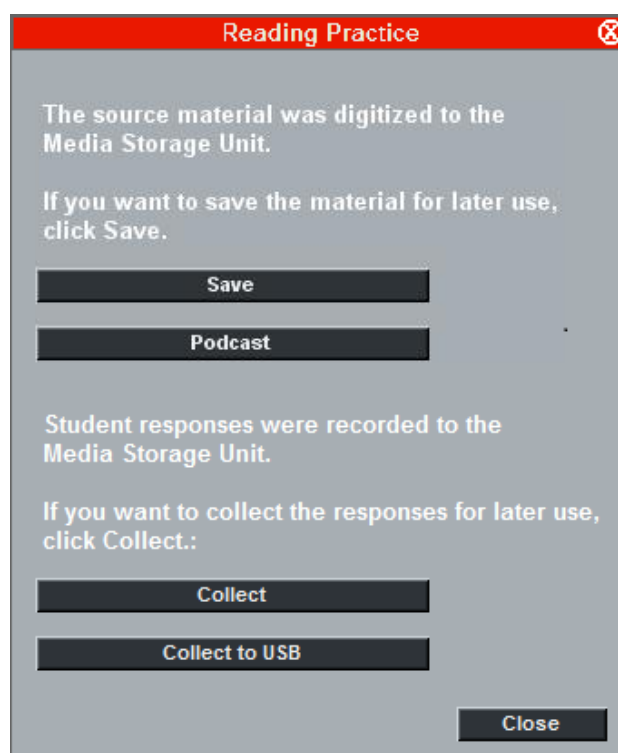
Reading Practice

The source material was digitized to the Media Storage Unit.

If you want to save the material for later use, click Save.

Save

Podcast

Student responses were recorded to the Media Storage Unit.

If you want to collect the responses for later use, click Collect.:

Collect

Collect to USB

Close